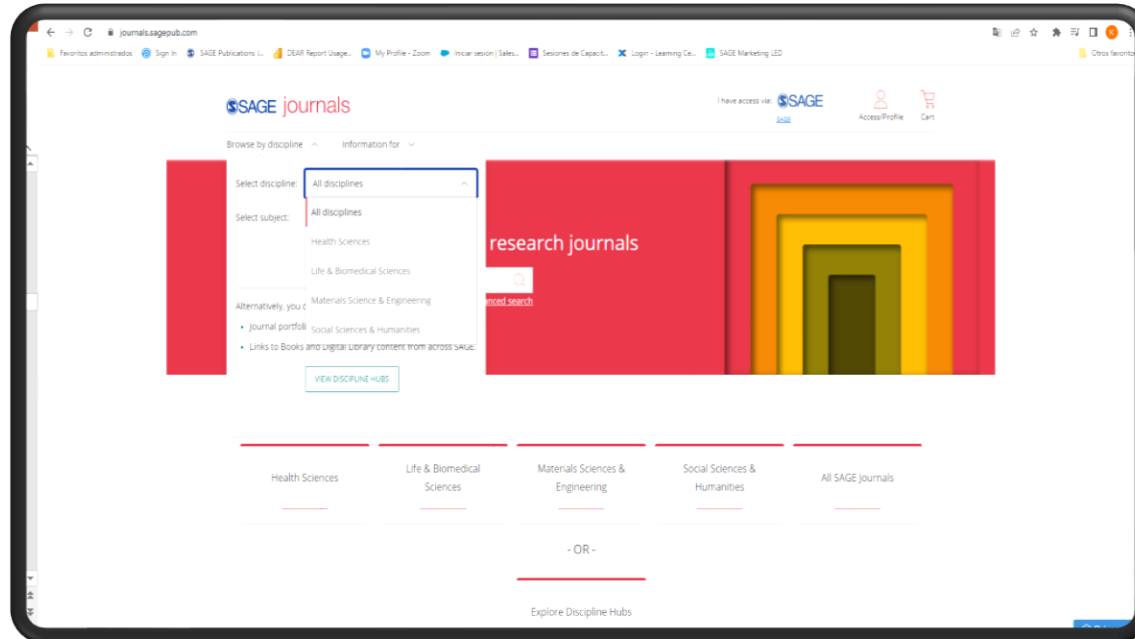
journals.sagepub.com

Favoritos administrados | Sign In | SAGE Publications I... | DEAR Report Usage... | My Profile - Zoom | Iniciar sesión | Sales... | Sesiones de Capacit... | Login - Learning Ce... | SAGE Marketing LED | Otros favoritos

SAGE journals

I have access via: SAGE
SAGE

Access/Profile | Cart

Browse by discipline | Information for

Select discipline: All disciplines

Select subject:

All disciplines
Health Sciences
Life & Biomedical Sciences
Materials Science & Engineering
Social Sciences & Humanities

research journals

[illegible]nced search

Alternatively, you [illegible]
• Journal portfoli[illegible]
• Links to Books and Digital Library content from across SAGE

VIEW DISCIPLINE HUBS

Health Sciences

Life & Biomedical Sciences

Materials Sciences & Engineering

Social Sciences & Humanities

All SAGE Journals

- OR -

Explore Discipline Hubs